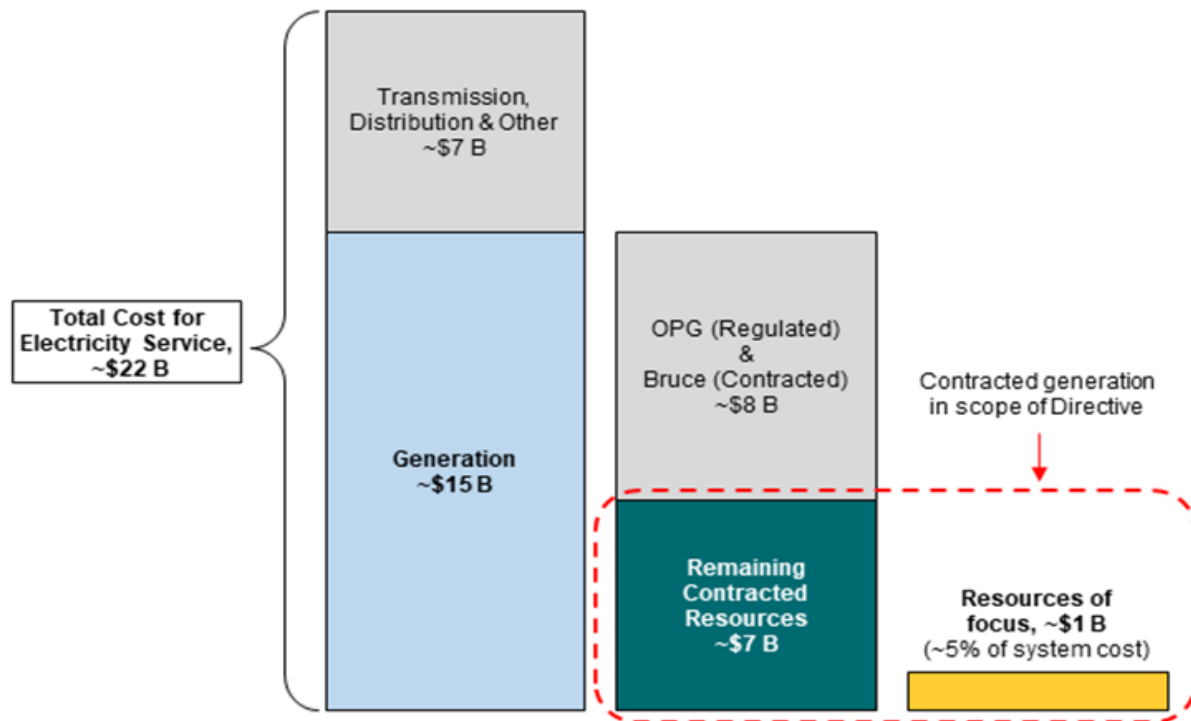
Total Cost for Electricity Service, ~\$22 B

Transmission, Distribution & Other ~\$7 B

Generation ~\$15 B

OPG (Regulated) & Bruce (Contracted) ~\$8 B

Remaining Contracted Resources ~\$7 B

Contracted generation in scope of Directive

Resources of focus, ~\$1 B (~5% of system cost)